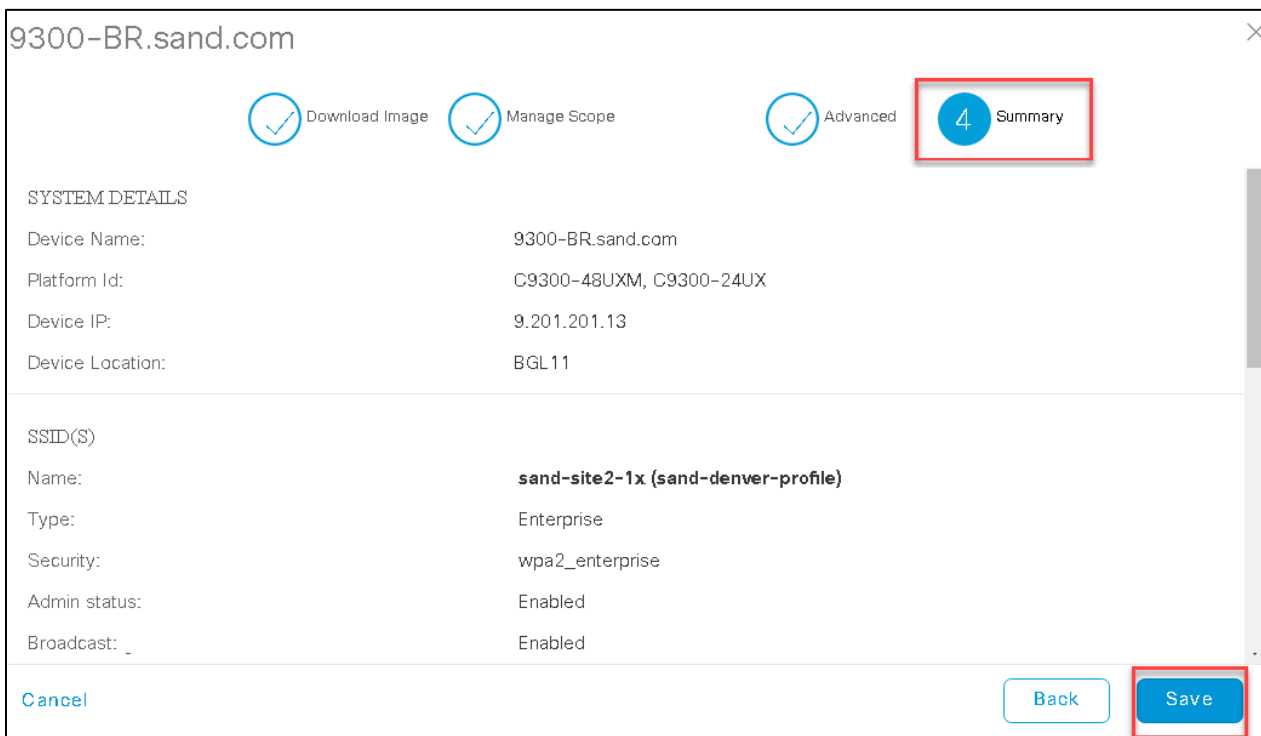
9300-BR.sand.com

Download Image Manage Scope Advanced 4 Summary

SYSTEM DETAILS

Device Name: 9300-BR.sand.com

Platform Id: C9300-48UXM, C9300-24UX

Device IP: 9.201.201.13

Device Location: BGL11

SSID(S)

Name: **sand-site2-1x (sand-denver-profile)**

Type: Enterprise

Security: wpa2_enterprise

Admin status: Enabled

Broadcast: Enabled

Cancel Back Save